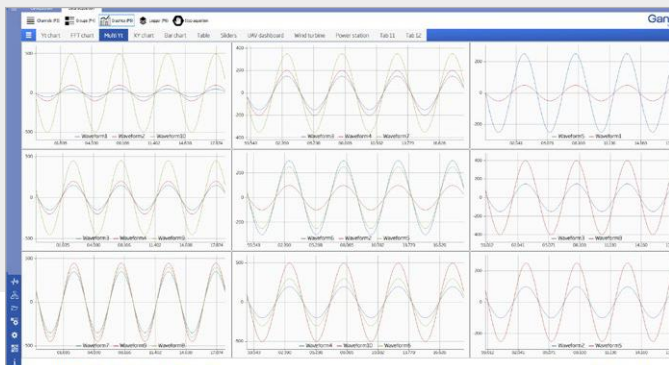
Gan

Yt chart | FFT chart | Multi Yt | XY chart | Bar chart | Table | Sliders | UAV dashboard | Wind turbine | Power station | Tab 11 | Tab 12

100
0
-100
— Waveform1 — Waveform2 — Waveform10

400
200
0
-200
-400
— Waveform3 — Waveform4 — Waveform7

200
0
-200
— Waveform5 — Waveform1

100
0
-100
— Waveform3 — Waveform4 — Waveform8

200
0
-200
— Waveform1 — Waveform2 — Waveform5

200
0
-200
— Waveform3 — Waveform9

100
0
-100
— Waveform7 — Waveform6 — Waveform8

200
0
-200
— Waveform4 — Waveform10 — Waveform6

200
0
-200
— Waveform2 — Waveform5